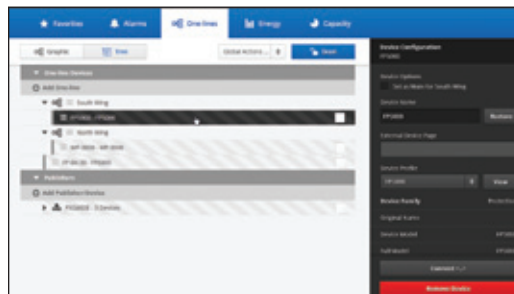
Favorites
Alarms
One-lines
Energy
Capacity

Graphic
Tree
Global Actions
Save

One-line Devices
Add One-line
South Wing
FP1000 - FP1000
North Wing
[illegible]
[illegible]
Publishers
Add Publisher Device
FP1000 - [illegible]

Device Configuration
FP1000
Device Options
Set as Main for South Wing
Device Name
FP1000
Restore
External Device Page
Device Profile
FP1000
View
Device Family
Original Name
Device Model
Full Model
Connect
Remove Device